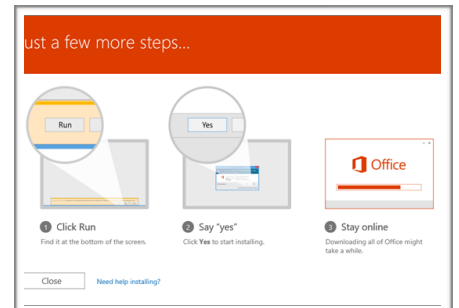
ust a few more steps...

Run

Yes

Office

1 Click Run
Find it at the bottom of the screen.

2 Say "yes"
Click Yes to start installing.

3 Stay online
Downloading all of Office might take a while.

Close

Need help installing?